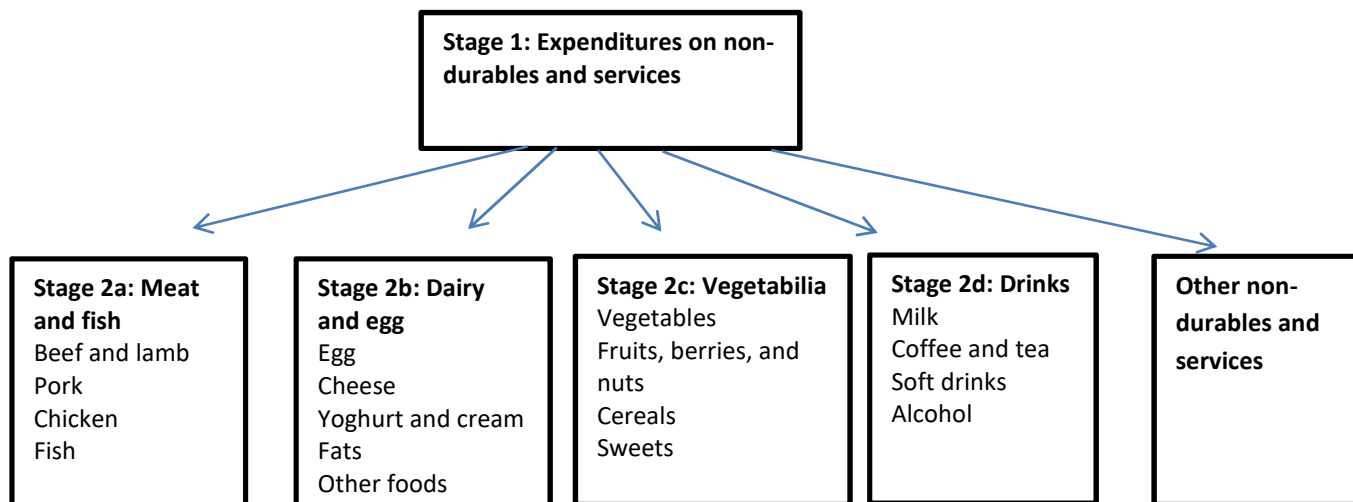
Stage 1: Expenditures on non-durables and services

Stage 2a: Meat and fish
Beef and lamb
Pork
Chicken
Fish

Stage 2b: Dairy and egg
Egg
Cheese
Yoghurt and cream
Fats
Other foods

Stage 2c: Vegetabilia
Vegetables
Fruits, berries, and nuts
Cereals
Sweets

Stage 2d: Drinks
Milk
Coffee and tea
Soft drinks
Alcohol

Other non-durables and services